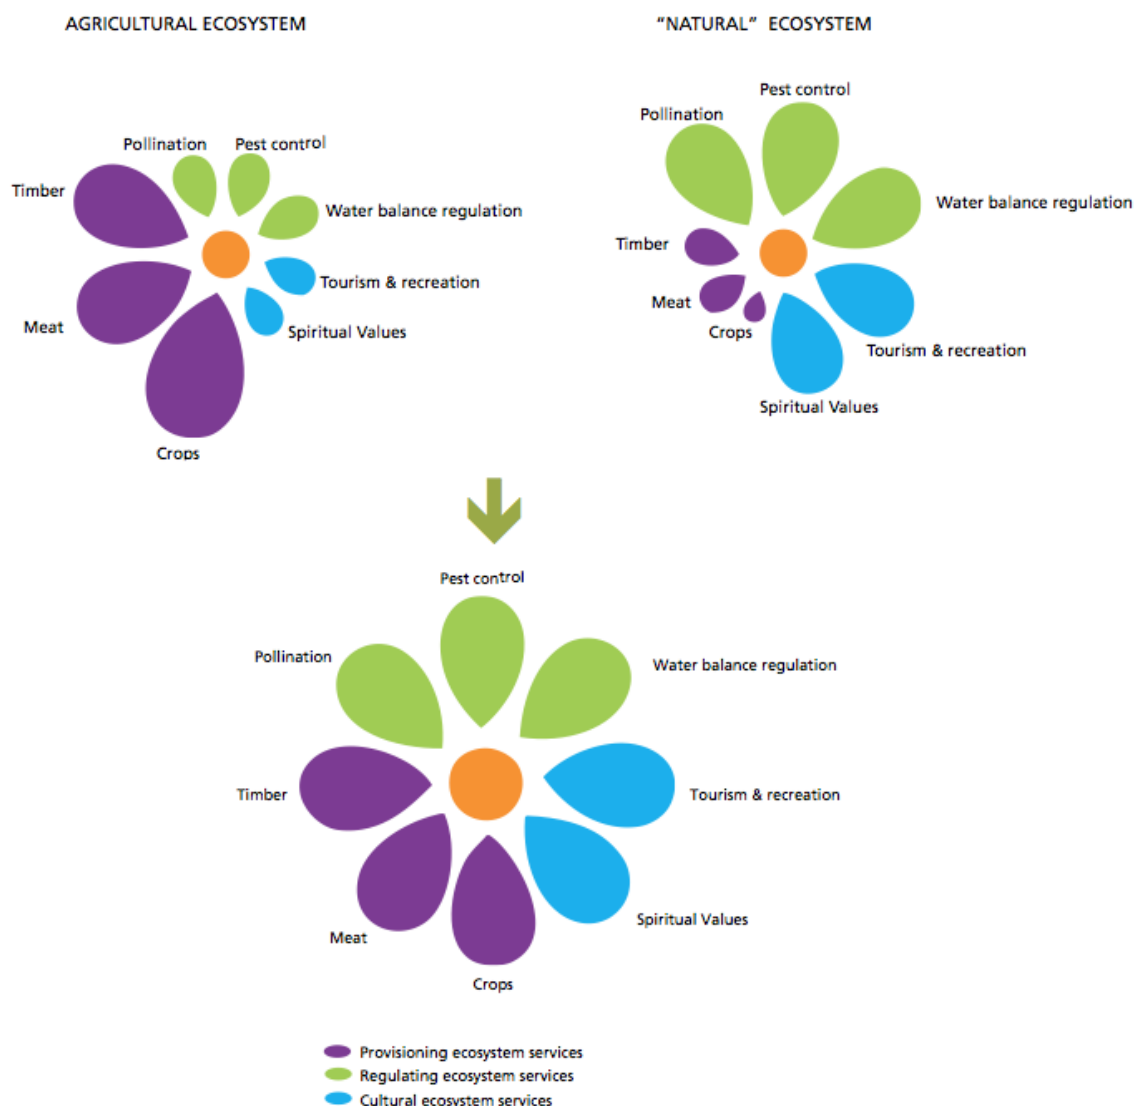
AGRICULTURAL ECOSYSTEM

Pollination
Pest control
Timber
Water balance regulation
Tourism & recreation
Meat
Spiritual Values
Crops

"NATURAL" ECOSYSTEM

Pest control
Pollination
Water balance regulation
Timber
Meat
Crops
Tourism & recreation
Spiritual Values

Pest control
Pollination
Water balance regulation
Timber
Tourism & recreation
Spiritual Values
Meat
Crops

Provisioning ecosystem services
Regulating ecosystem services
Cultural ecosystem services